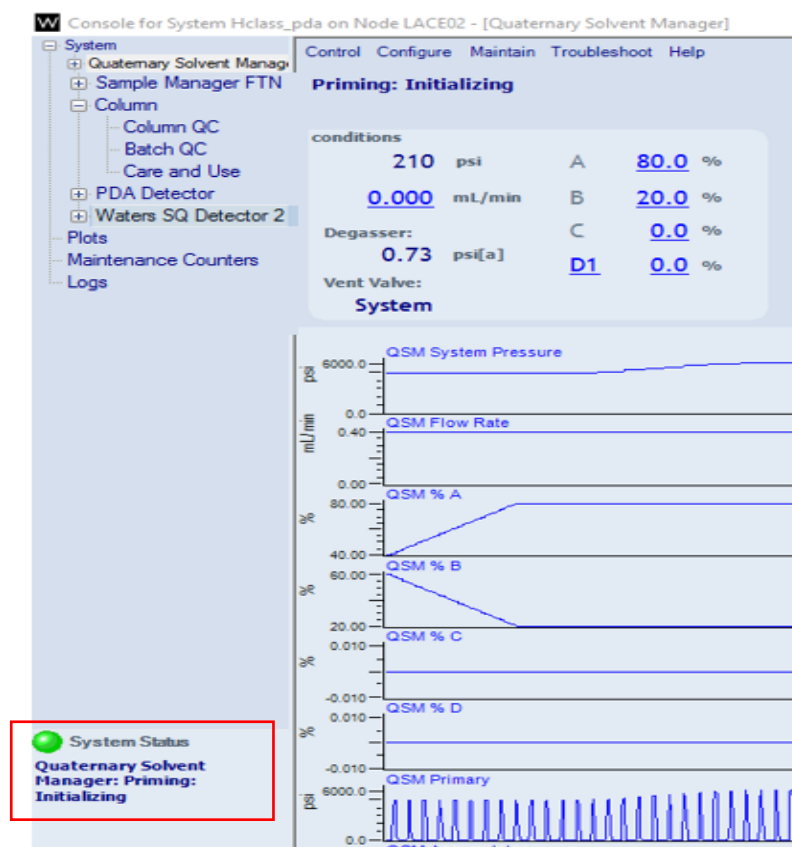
W Console for System Hclass_pda on Node LACE02 - [Quaternary Solvent Manager]

System
Quaternary Solvent Manag
Sample Manager FTN
Column
Column QC
Batch QC
Care and Use
PDA Detector
Waters SQ Detector 2
Plots
Maintenance Counters
Logs

Control Configure Maintain Troubleshoot Help

Priming: Initializing

conditions
210 psi
0.000 mL/min
Degasser:
0.73 psi[a]
Vent Valve:
System

A 80.0 %
B 20.0 %
C 0.0 %
D1 0.0 %

QSM System Pressure
psi
6000.0
0.0
QSM Flow Rate
mL/min
0.40
0.00
QSM % A
%
80.00
40.00
QSM % B
%
60.00
20.00
QSM % C
%
0.010
-0.010
QSM % D
%
0.010
-0.010
QSM Primary
psi
6000.0
0.0

System Status
Quaternary Solvent Manager: Priming: Initializing